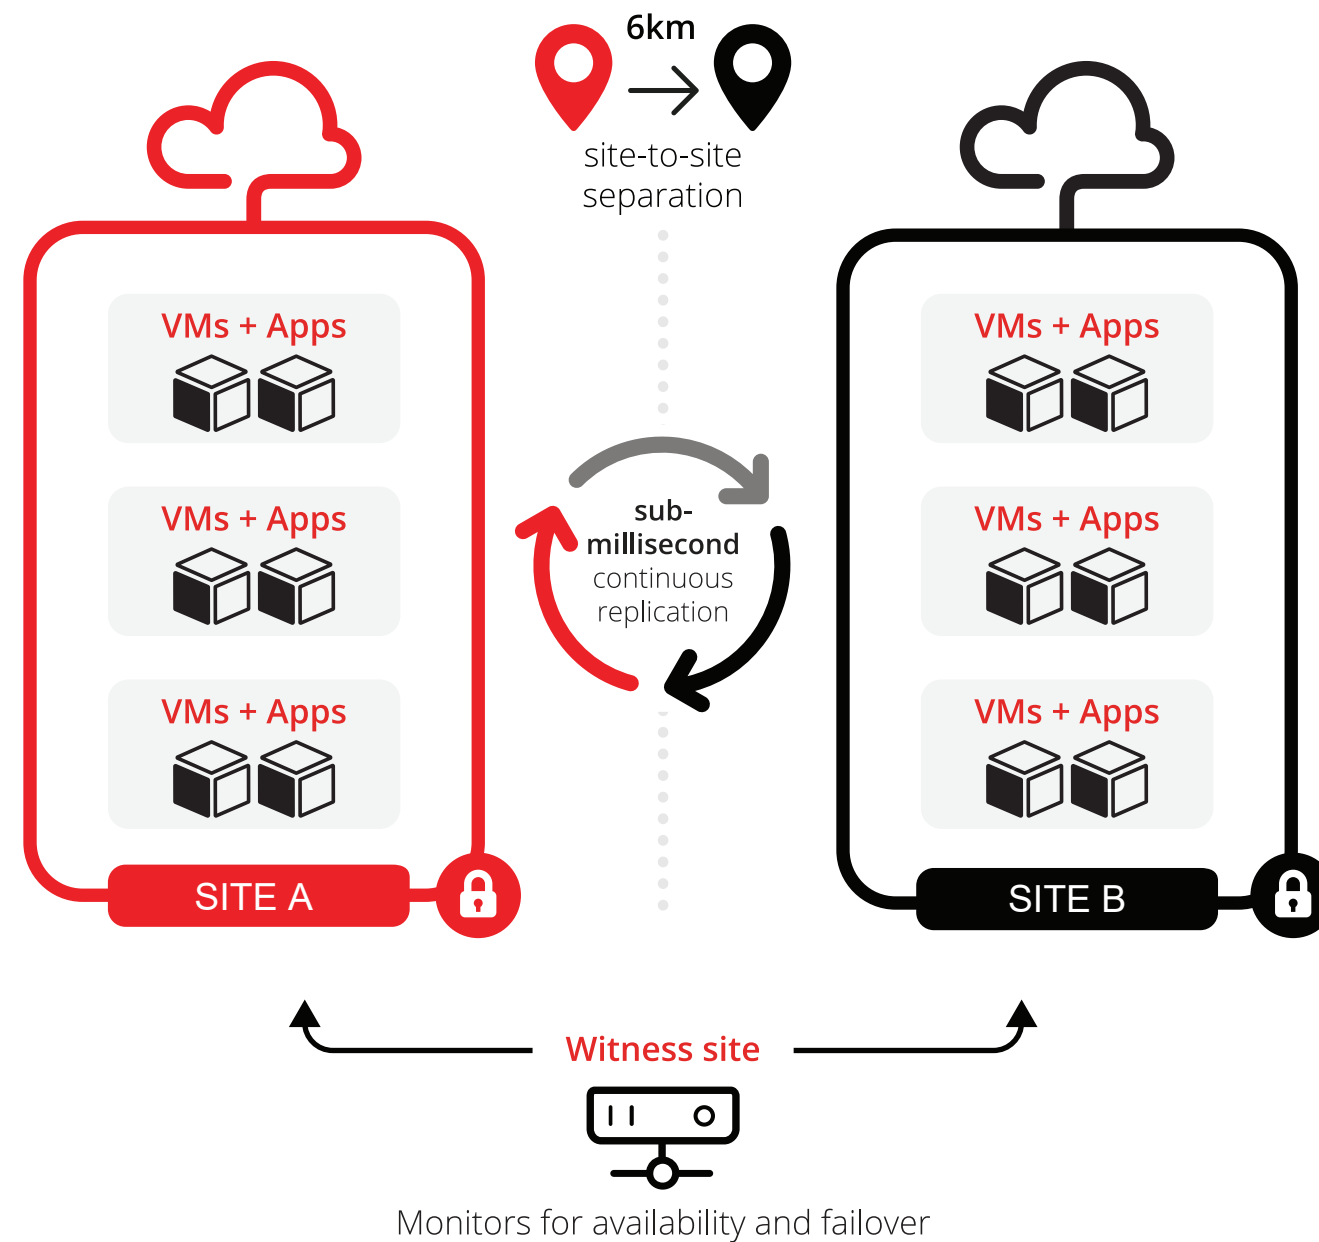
6km

site-to-site separation

VMs + Apps

VMs + Apps

VMs + Apps

SITE A

sub-millisecond continuous replication

VMs + Apps

VMs + Apps

VMs + Apps

SITE B

Witness site

Monitors for availability and failover